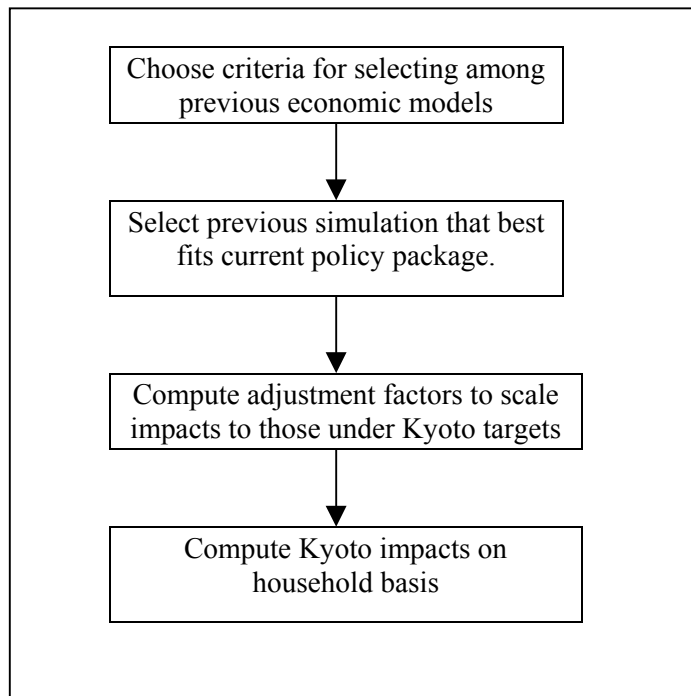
Choose criteria for selecting among previous economic models

Select previous simulation that best fits current policy package.

Compute adjustment factors to scale impacts to those under Kyoto targets

Compute Kyoto impacts on household basis